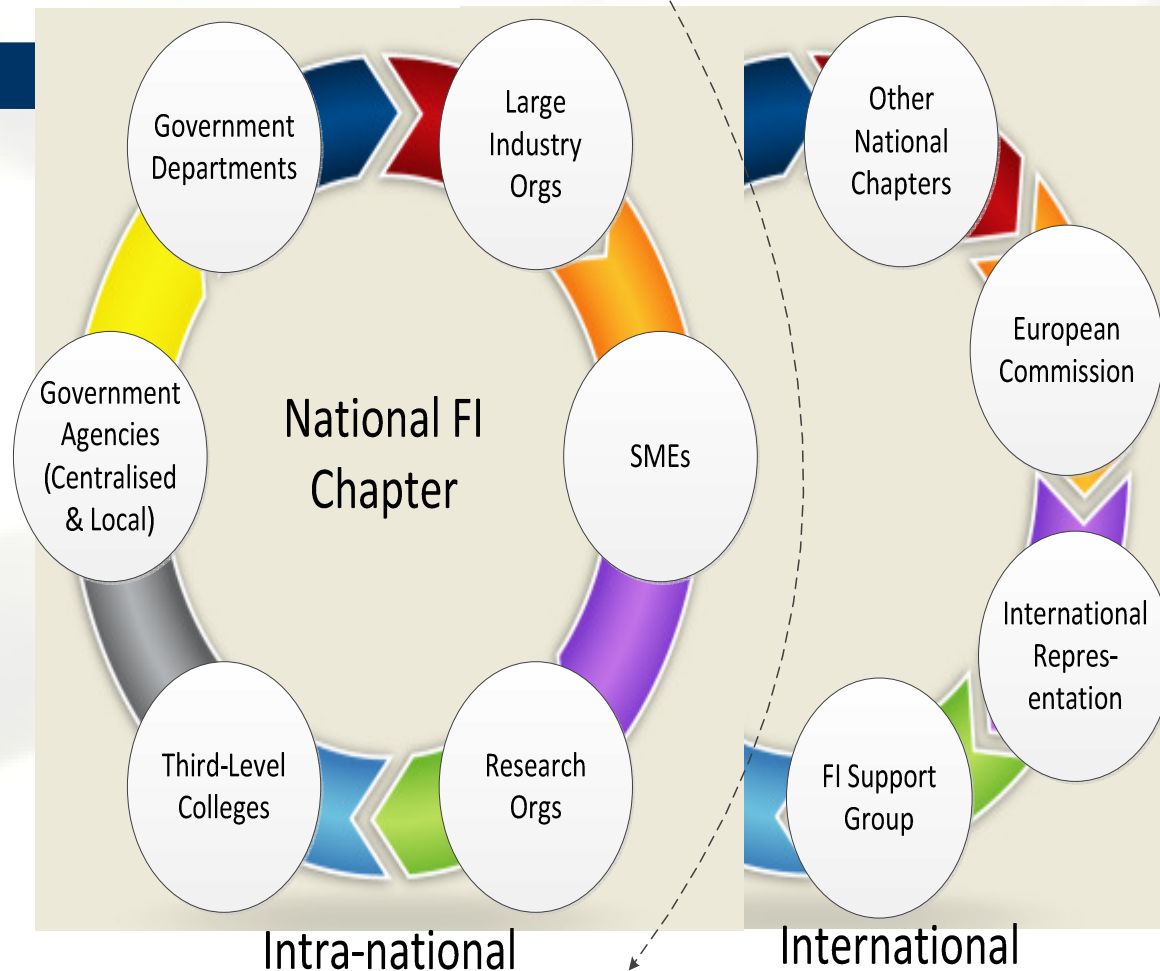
Government Departments

Large Industry Orgs

SMEs

Research Orgs

Third-Level Colleges

Government Agencies (Centralised & Local)

National FI Chapter

Other National Chapters

European Commission

International Repres-entation

FI Support Group

Intra-national

International